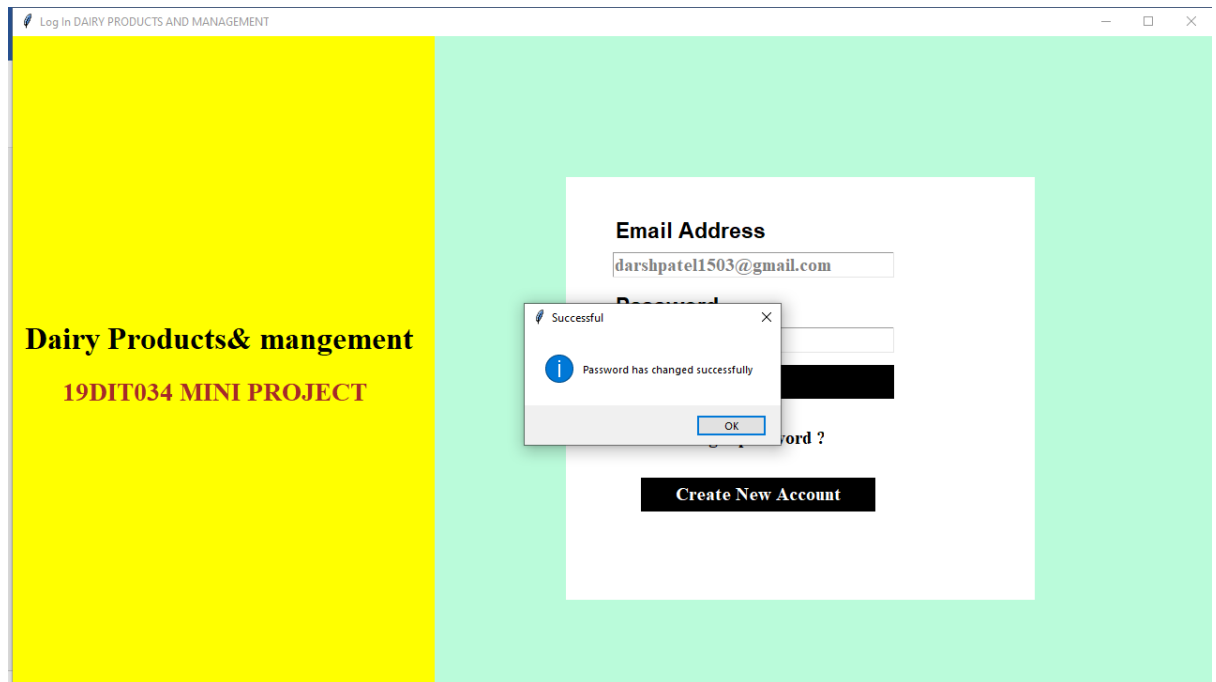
Log In DAIRY PRODUCTS AND MANAGEMENT

Dairy Products& mangement

19DIT034 MINI PROJECT

Email Address

darshpatel1503@gmail.com

Password

Successful

Password has changed successfully

OK

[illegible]g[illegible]p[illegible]word ?

Create New Account